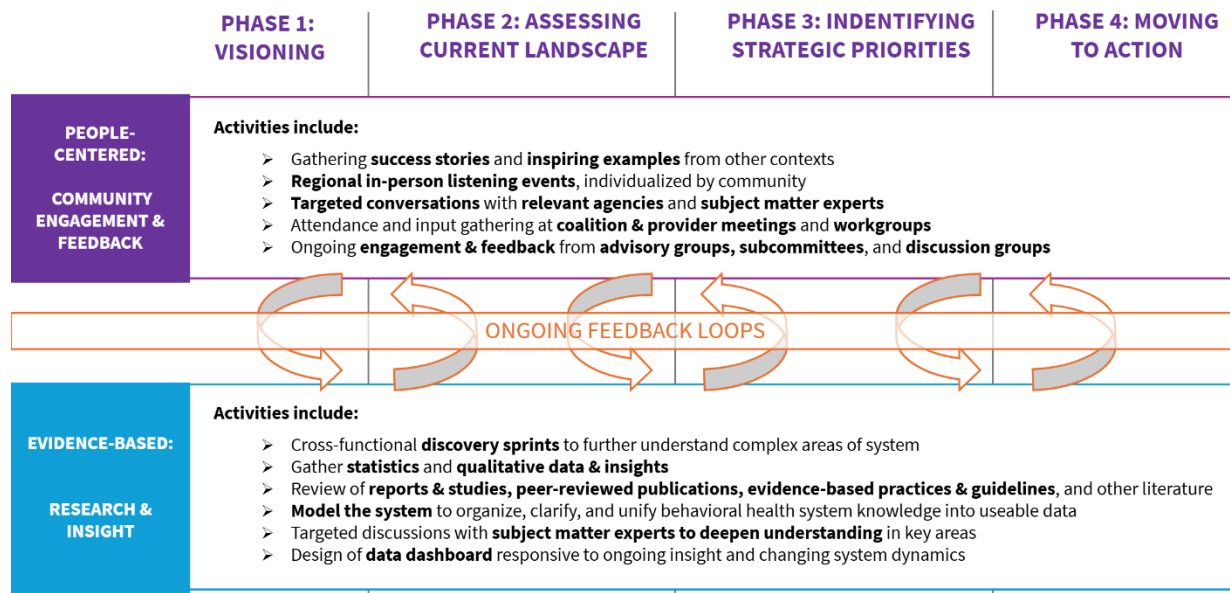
PHASE 1: VISIONING

PHASE 2: ASSESSING CURRENT LANDSCAPE

PHASE 3: INDENTIFYING STRATEGIC PRIORITIES

PHASE 4: MOVING TO ACTION

PEOPLE-CENTERED:

COMMUNITY ENGAGEMENT & FEEDBACK

Activities include:

➢ Gathering **success stories** and **inspiring examples** from other contexts
➢ **Regional in-person listening events**, individualized by community
➢ **Targeted conversations** with **relevant agencies** and **subject matter experts**
➢ Attendance and input gathering at **coalition & provider meetings** and **workgroups**
➢ Ongoing **engagement & feedback** from **advisory groups, subcommittees**, and **discussion groups**

ONGOING FEEDBACK LOOPS

EVIDENCE-BASED:

RESEARCH & INSIGHT

Activities include:

➢ Cross-functional **discovery sprints** to further understand complex areas of system
➢ Gather **statistics** and **qualitative data & insights**
➢ Review of **reports & studies, peer-reviewed publications, evidence-based practices & guidelines**, and other literature
➢ **Model the system** to organize, clarify, and unify behavioral health system knowledge into useable data
➢ Targeted discussions with **subject matter experts to deepen understanding** in key areas
➢ Design of **data dashboard** responsive to ongoing insight and changing system dynamics